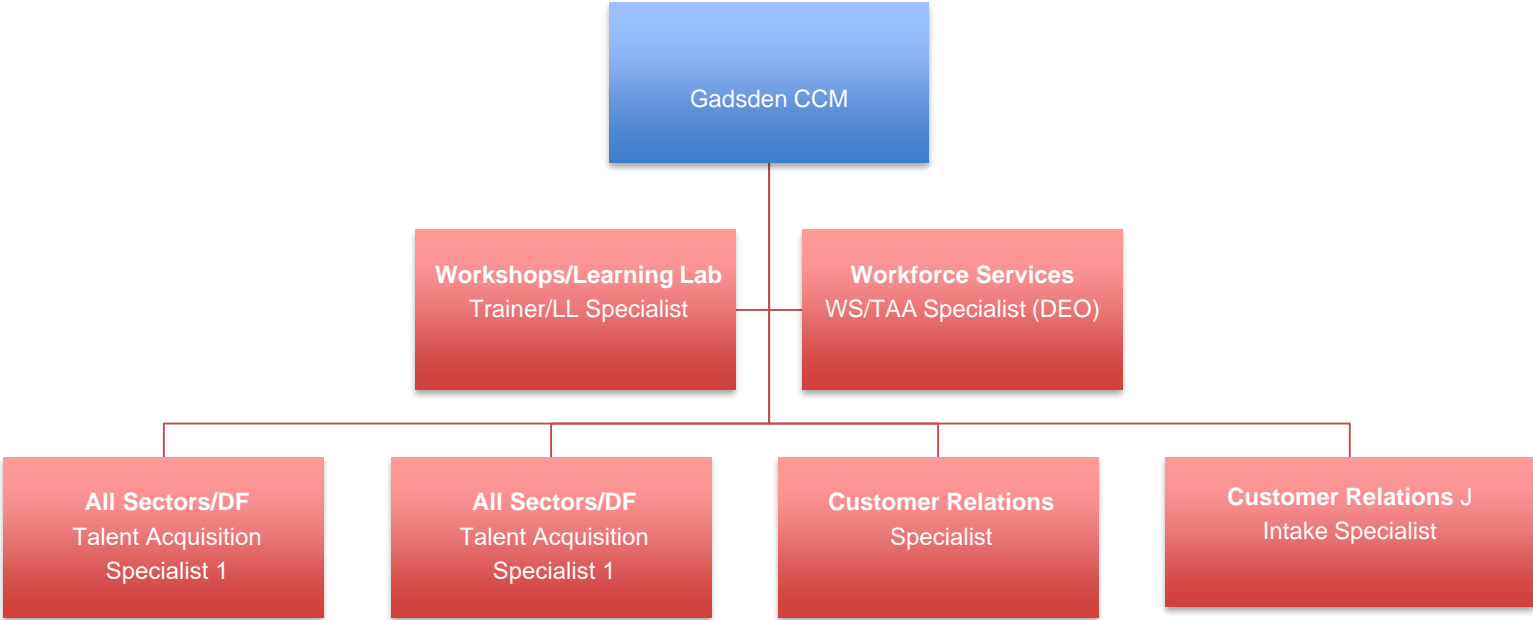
Gadsden CCM

Workshops/Learning Lab
Trainer/LL Specialist

Workforce Services
WS/TAA Specialist (DEO)

All Sectors/DF
Talent Acquisition
Specialist 1

All Sectors/DF
Talent Acquisition
Specialist 1

Customer Relations
Specialist

Customer Relations J
Intake Specialist